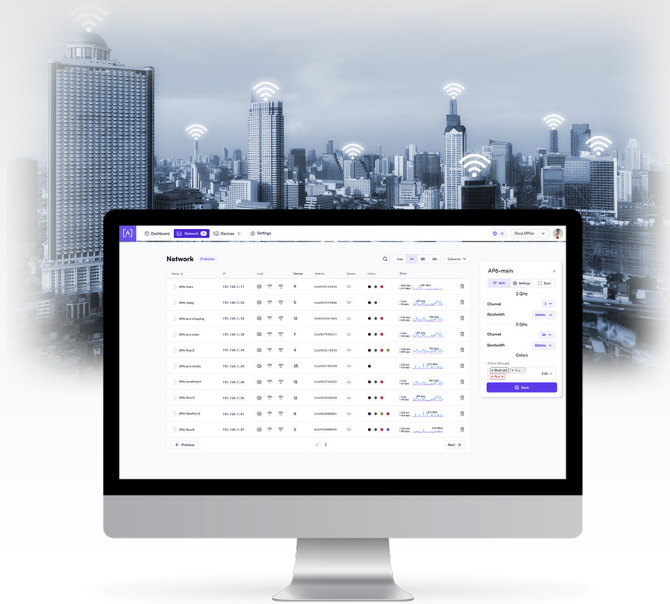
Dashboard Network Devices Settings

Corp Office

Network 10 devices

Live 1H 1W 1M Columns

| Name | IP | Load | Devices | Address | Version | Colors | Stats |
|---|---|---|---|---|---|---|---|
| AP6-main | 192.168.1.17 | | 9 | | 1.0 | | |
| AP6-lobby | 192.168.1.32 | | 5 | | 1.0 | | |
| AP6-ext-shipping | 192.168.1.28 | | 12 | | 1.0 | | |
| AP6-ext-sales | 192.168.1.18 | | 7 | | 1.0 | | |
| AP6-floor2 | 192.168.1.14 | | 4 | | 1.0 | | |
| AP6-ext-studio | 192.168.1.25 | | 25 | | 1.0 | | |
| AP6-breakroom | 192.168.1.48 | | 12 | | 1.0 | | |
| AP6-floor3 | 192.168.1.34 | | 13 | | 1.0 | | |
| AP6-Confroom | 192.168.1.41 | | 8 | | 1.0 | | |
| AP6-floor5 | 192.168.1.51 | | 2 | | 1.0 | | |

Previous 1 2 Next

AP6-main

Wifi Settings Scan

2 GHz

Channel 2

Bandwidth 20MHz

5 GHz

Channel 36

Bandwidth 80MHz

Colors

Edit

Save